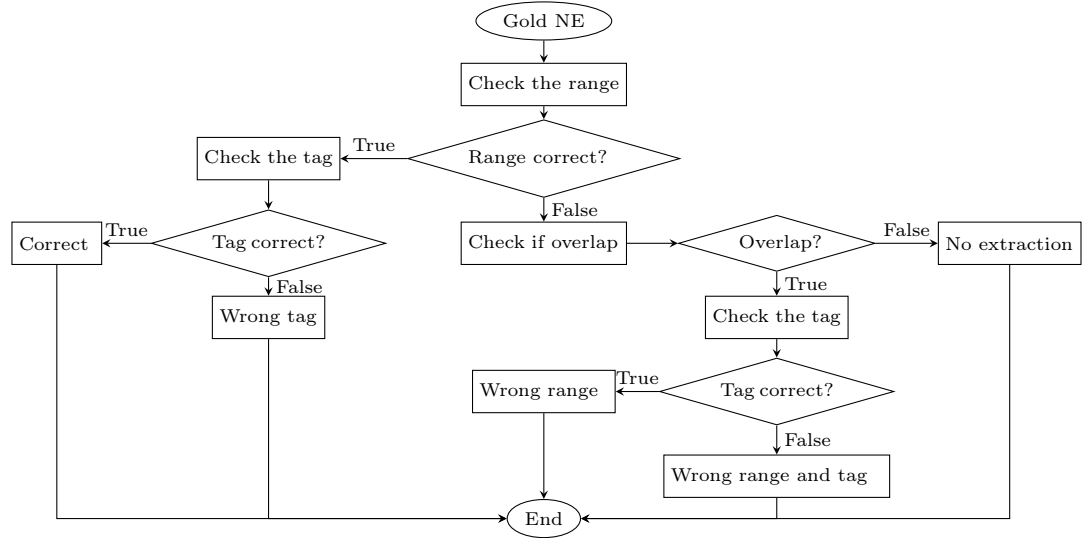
Gold NE

Check the range

Range correct?

True

Check the tag

Tag correct?

True

Correct

False

Wrong tag

False

Check if overlap

Overlap?

False

No extraction

True

Check the tag

Tag correct?

True

Wrong range

False

Wrong range and tag

End